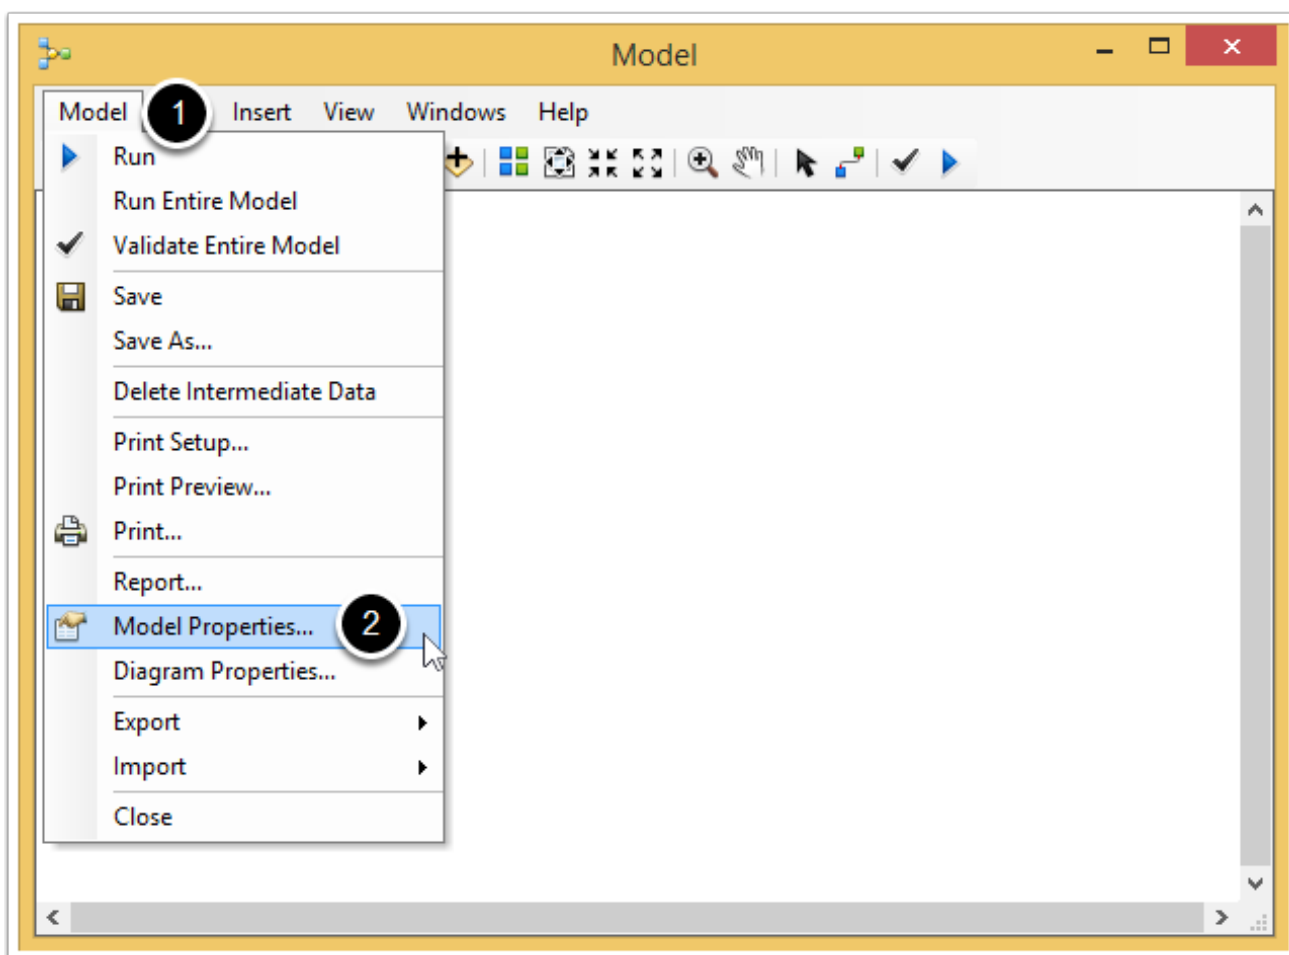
Model

Model 1 Insert View Windows Help

Run
Run Entire Model
Validate Entire Model
Save
Save As...
Delete Intermediate Data
Print Setup...
Print Preview...
Print...
Report...
Model Properties... 2
Diagram Properties...
Export
Import
Close